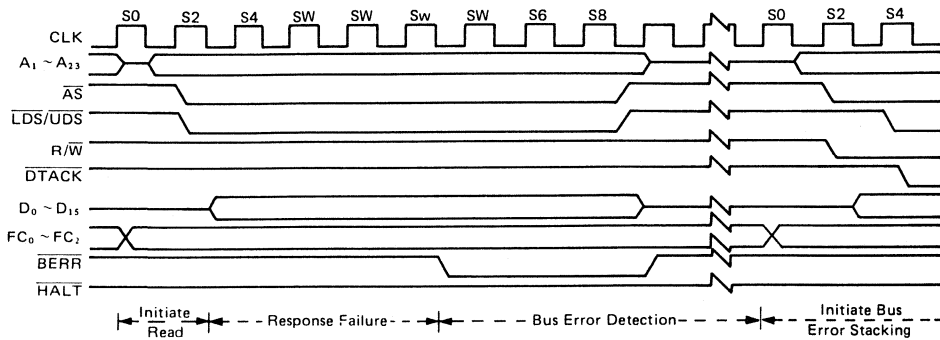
S0 S2 S4 SW SW Sw SW S6 S8 S0 S2 S4

CLK

$A_1 \sim A_{23}$

$\overline{AS}$

$\overline{LDS}/\overline{UDS}$

$R/\overline{W}$

$\overline{DTACK}$

$D_0 \sim D_{15}$

$FC_0 \sim FC_2$

$\overline{BERR}$

$\overline{HALT}$

Initiate Read

Response Failure

Bus Error Detection

Initiate Bus Error Stacking